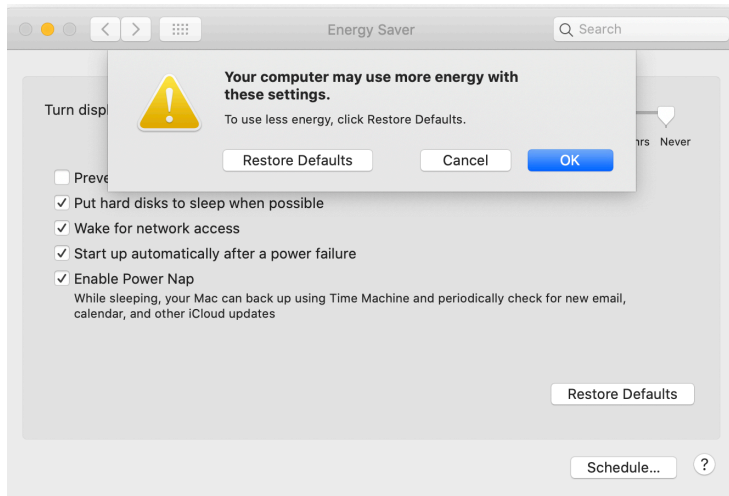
Energy Saver

Search

Your computer may use more energy with these settings.

To use less energy, click Restore Defaults.

Restore Defaults

Cancel

OK

Turn displ

hrs Never

Preve

Put hard disks to sleep when possible

Wake for network access

Start up automatically after a power failure

Enable Power Nap

While sleeping, your Mac can back up using Time Machine and periodically check for new email, calendar, and other iCloud updates

Restore Defaults

Schedule...

?